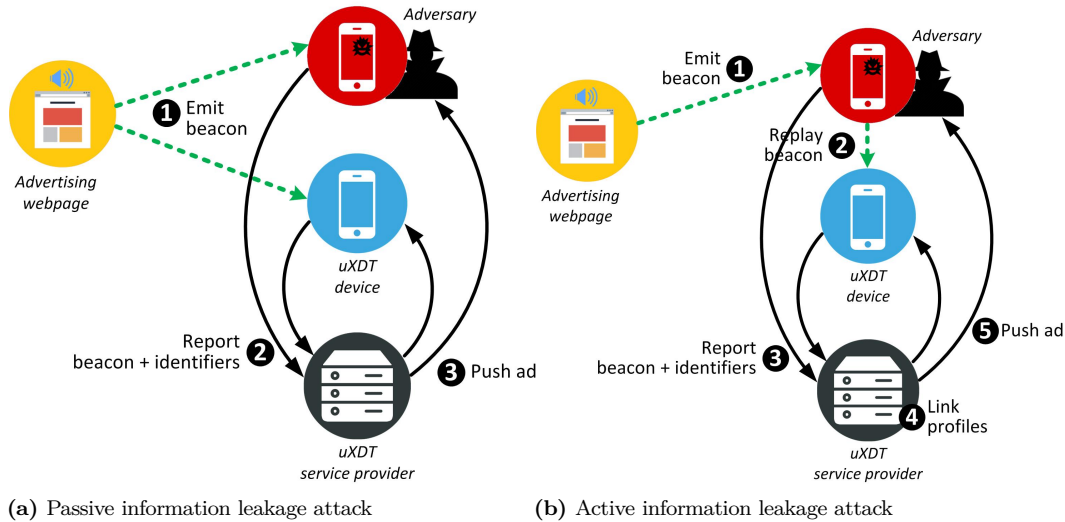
Adversary

1 Emit beacon

Advertising webpage

uXDT device

Report beacon + identifiers 2

3 Push ad

uXDT service provider

(a) Passive information leakage attack

Adversary

Emit beacon 1

Replay beacon 2

Advertising webpage

uXDT device

5 Push ad

Report beacon + identifiers 3

4 Link profiles

uXDT service provider

(b) Active information leakage attack